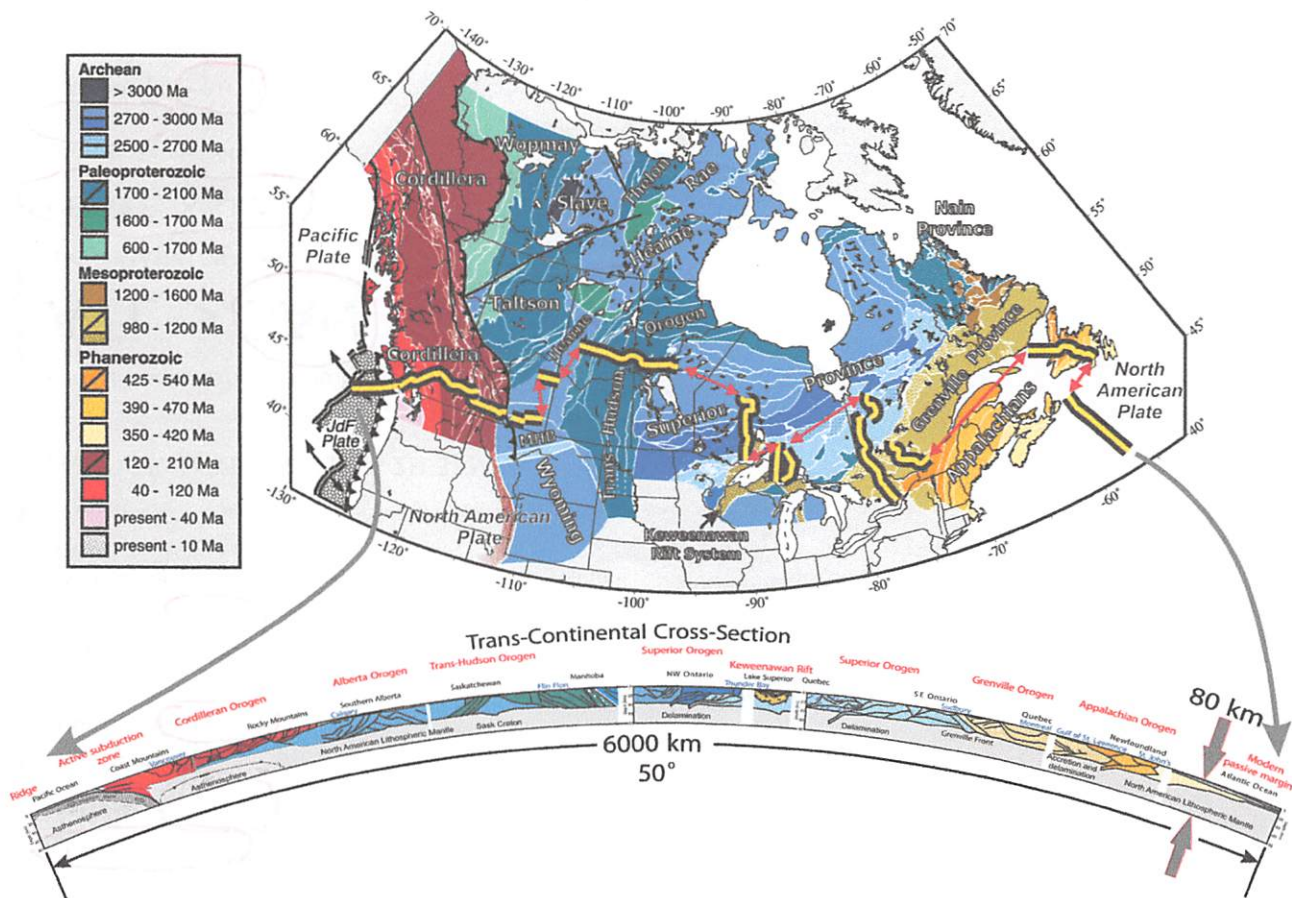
Archean
> 3000 Ma
2700 - 3000 Ma
2500 - 2700 Ma
Paleoproterozoic
1700 - 2100 Ma
1600 - 1700 Ma
600 - 1700 Ma
Mesoproterozoic
1200 - 1600 Ma
980 - 1200 Ma
Phanerozoic
425 - 540 Ma
390 - 470 Ma
350 - 420 Ma
120 - 210 Ma
40 - 120 Ma
present - 40 Ma
present - 10 Ma

70° -140° -130° -120° -110° -100° -90° -80° -70° -60° -50° 70°
65° 60° 55° 50° 45° 40°
65° 60° 55° 50° 45° 40°
-130° -120° -110° -100° -90° -80° -70° -60°

Wopmay
Cordillera
Slave
Rae
Hearne
Nain Province
Pacific Plate
Taltson
Orogen
Cordillera
Province
Superior
Trans-Hudson
Grenville Province
Appalachians
North American Plate
JdF Plate
MHB
Wyoming
North American Plate
Keweenawan Rift System

Trans-Continental Cross-Section
Ridge
Active subduction zone
Cordilleran Orogen
Alberta Orogen
Trans-Hudson Orogen
Superior Orogen
Keweenawan Rift
Superior Orogen
Grenville Orogen
Appalachian Orogen
Modern passive margin
Pacific Ocean
Coast Mountains
Vancouver
Rocky Mountains
Calgary
Southern Alberta
Saskatchewan
Flin Flon
Manitoba
NW Ontario
Lake Superior
Thunder Bay
Quebec
SE Ontario
Sudbury
Quebec
Montreal
Gulf of St. Lawrence
St. John's
Newfoundland
Atlantic Ocean
Asthenosphere
Asthenosphere
North American Lithospheric Mantle
Sask Craton
Delamination
Delamination
Grenville Front
Accretion and delamination
North American Lithospheric Mantle
80 km
6000 km
50°